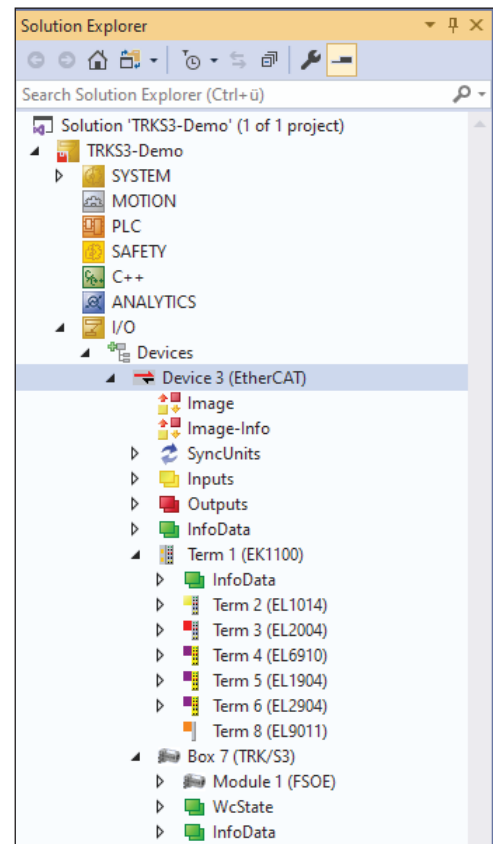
Solution Explorer

Search Solution Explorer (Ctrl+ü)

Solution 'TRKS3-Demo' (1 of 1 project)
TRKS3-Demo
SYSTEM
MOTION
PLC
SAFETY
C++
ANALYTICS
I/O
Devices
Device 3 (EtherCAT)
Image
Image-Info
SyncUnits
Inputs
Outputs
InfoData
Term 1 (EK1100)
InfoData
Term 2 (EL1014)
Term 3 (EL2004)
Term 4 (EL6910)
Term 5 (EL1904)
Term 6 (EL2904)
Term 8 (EL9011)
Box 7 (TRK/S3)
Module 1 (FSOE)
WcState
InfoData